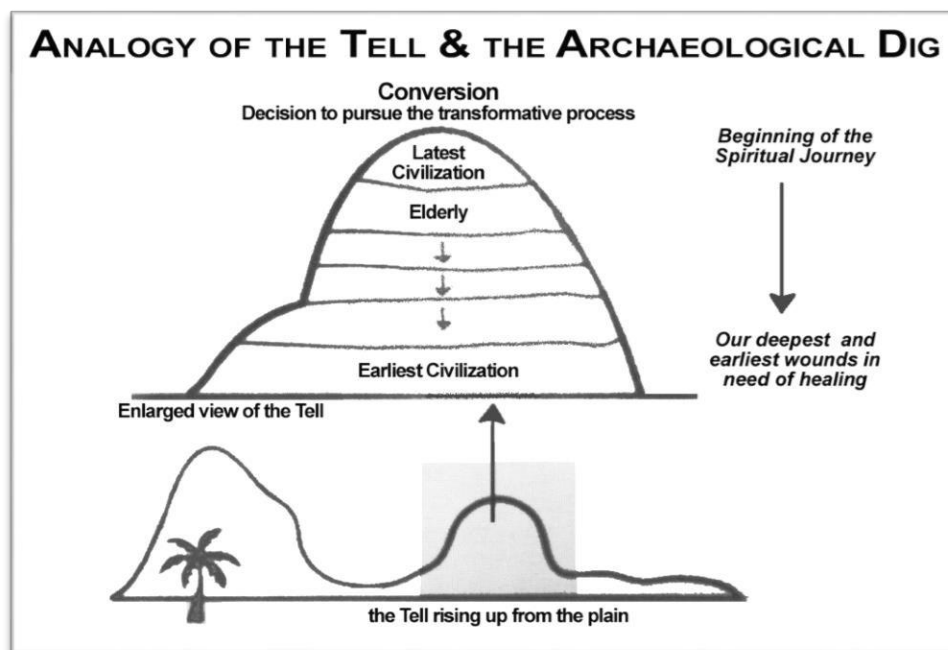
ANALOGY OF THE TELL & THE ARCHAEOLOGICAL DIG

Conversion
Decision to pursue the transformative process

Latest Civilization

Elderly

Earliest Civilization

Beginning of the Spiritual Journey

Our deepest and earliest wounds in need of healing

Enlarged view of the Tell

the Tell rising up from the plain